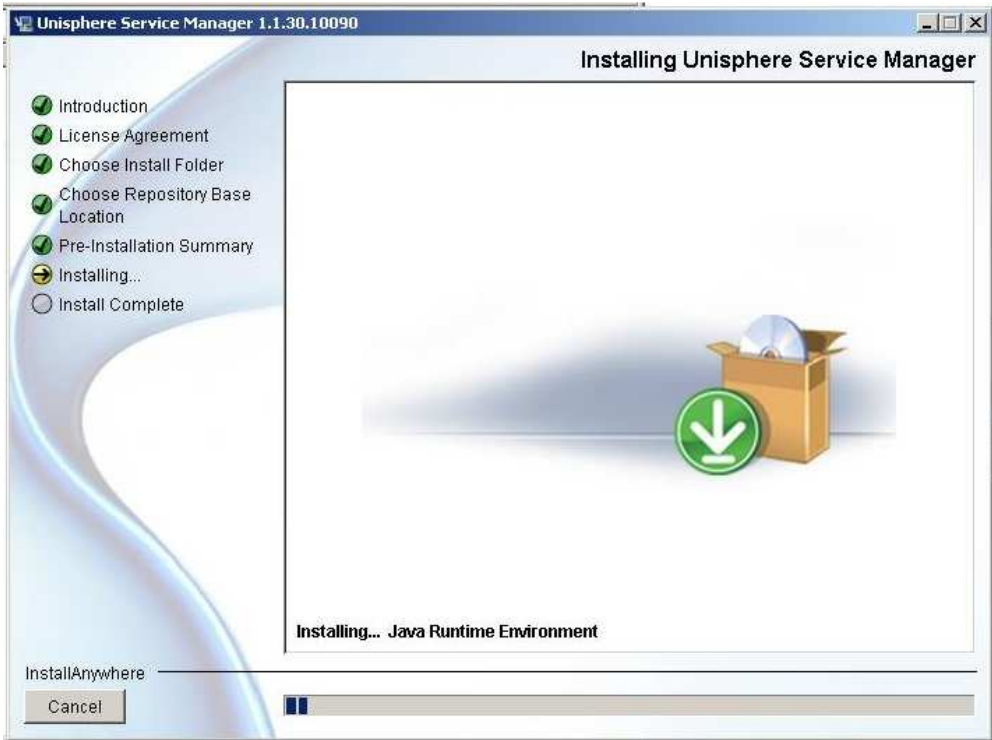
Unisphere Service Manager 1.1.30.10090

Installing Unisphere Service Manager

Introduction
License Agreement
Choose Install Folder
Choose Repository Base Location
Pre-Installation Summary
Installing...
Install Complete

Installing... Java Runtime Environment

InstallAnywhere

Cancel